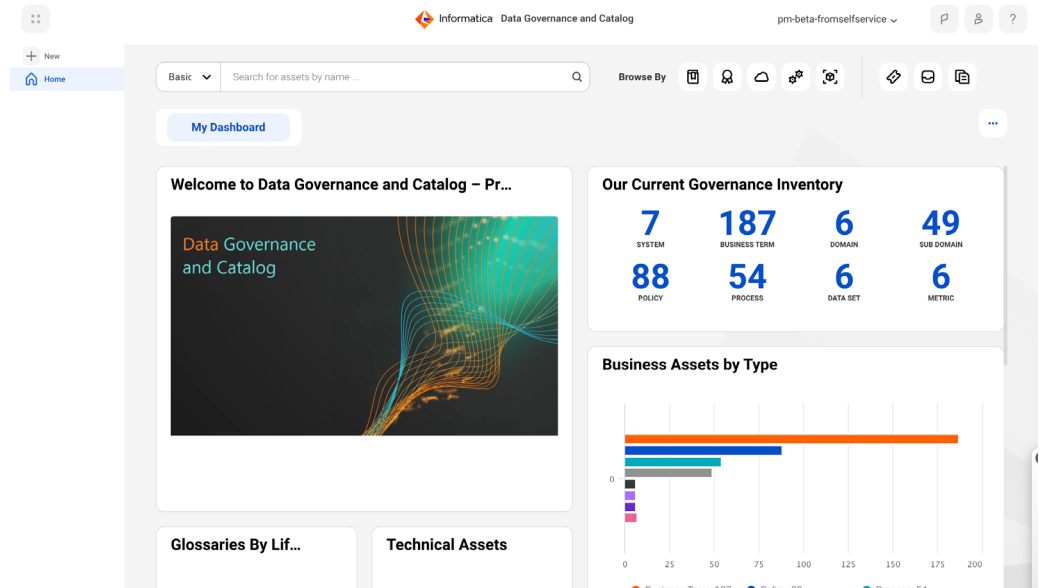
Informatica Data Governance and Catalog

pm-beta-fromselfservice

New

Home

Basic

Search for assets by name ...

Browse By

My Dashboard

...

Welcome to Data Governance and Catalog – Pr...

Data Governance and Catalog

Our Current Governance Inventory

| 7 | 187 | 6 | 49 |
|---|---|---|---|
| SYSTEM | BUSINESS TERM | DOMAIN | SUB DOMAIN |
| 88 | 54 | 6 | 6 |
| POLICY | PROCESS | DATA SET | METRIC |

Business Assets by Type

0

0 25 50 75 100 125 150 175 200

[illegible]

Glossaries By Lif...

Technical Assets